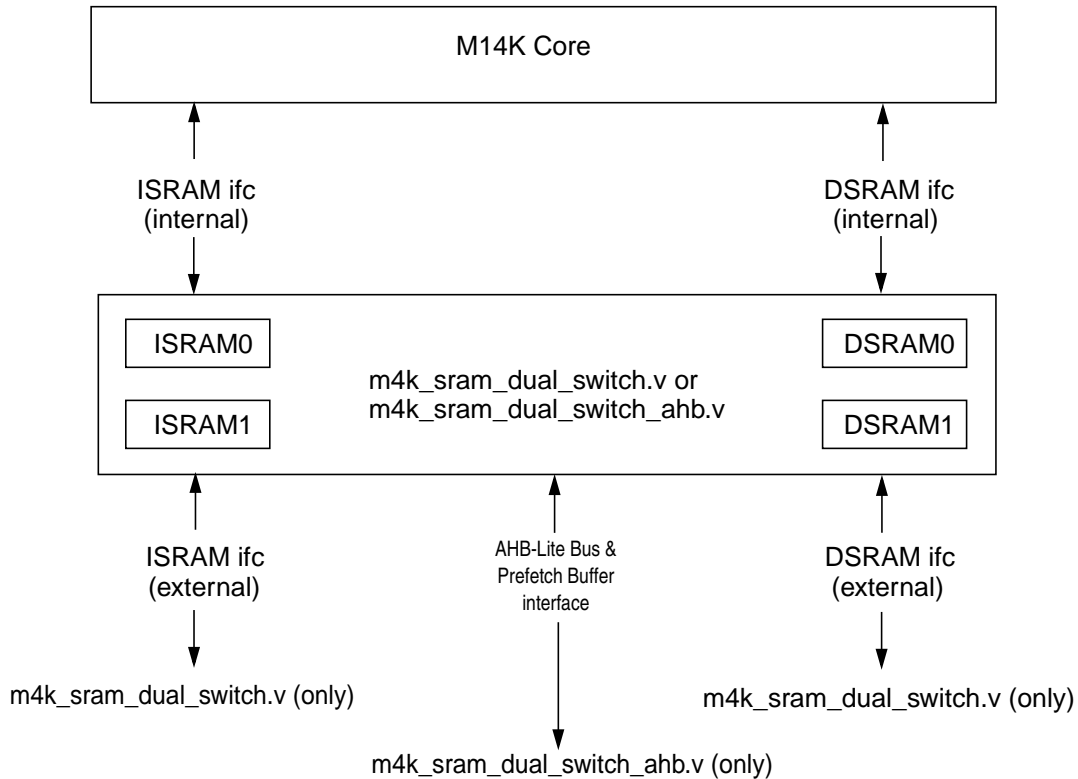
M14K Core

ISRAM ifc
(internal)

DSRAM ifc
(internal)

ISRAM0

ISRAM1

m4k_sram_dual_switch.v or
m4k_sram_dual_switch_ahb.v

DSRAM0

DSRAM1

ISRAM ifc
(external)

AHB-Lite Bus &
Prefetch Buffer
interface

DSRAM ifc
(external)

m4k_sram_dual_switch.v (only)

m4k_sram_dual_switch.v (only)

m4k_sram_dual_switch_ahb.v (only)